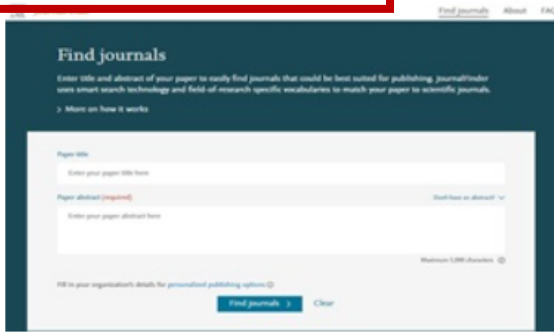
Find journals About FAQ

Find journals

Enter title and abstract of your paper to easily find journals that could be best suited for publishing. JournalFinder uses smart search technology and field-of-research specific vocabularies to match your paper to scientific journals.

> More on how it works

Paper title

Enter your paper title here

Paper abstract (required)

Don't have an abstract? ∨

Enter your paper abstract here

Maximum 5,000 characters

Fill in your organization's details for personalized publishing options

Find journals >

Clear